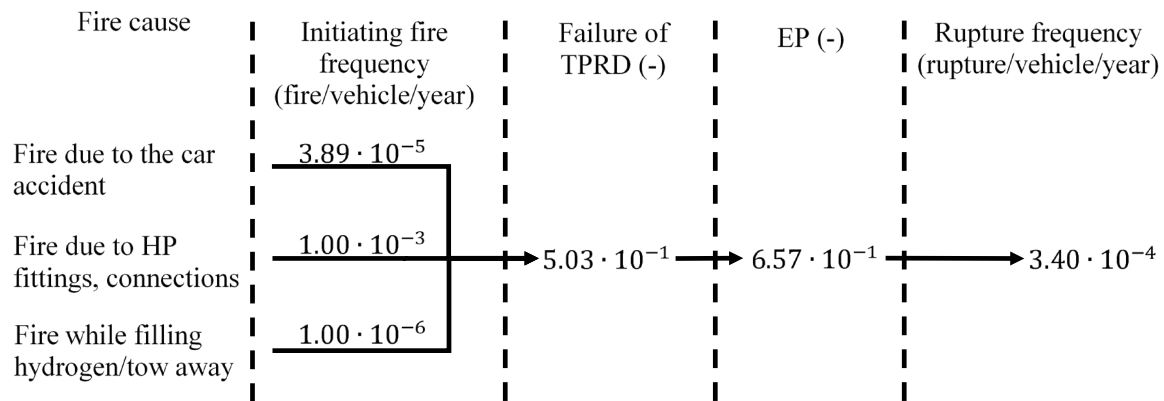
Fire cause

Initiating fire frequency (fire/vehicle/year)

Failure of TPRD (-)

EP (-)

Rupture frequency (rupture/vehicle/year)

Fire due to the car accident

$3.89 \cdot 10^{-5}$

Fire due to HP fittings, connections

$1.00 \cdot 10^{-3}$

Fire while filling hydrogen/tow away

$1.00 \cdot 10^{-6}$

$5.03 \cdot 10^{-1}$

$6.57 \cdot 10^{-1}$

$3.40 \cdot 10^{-4}$